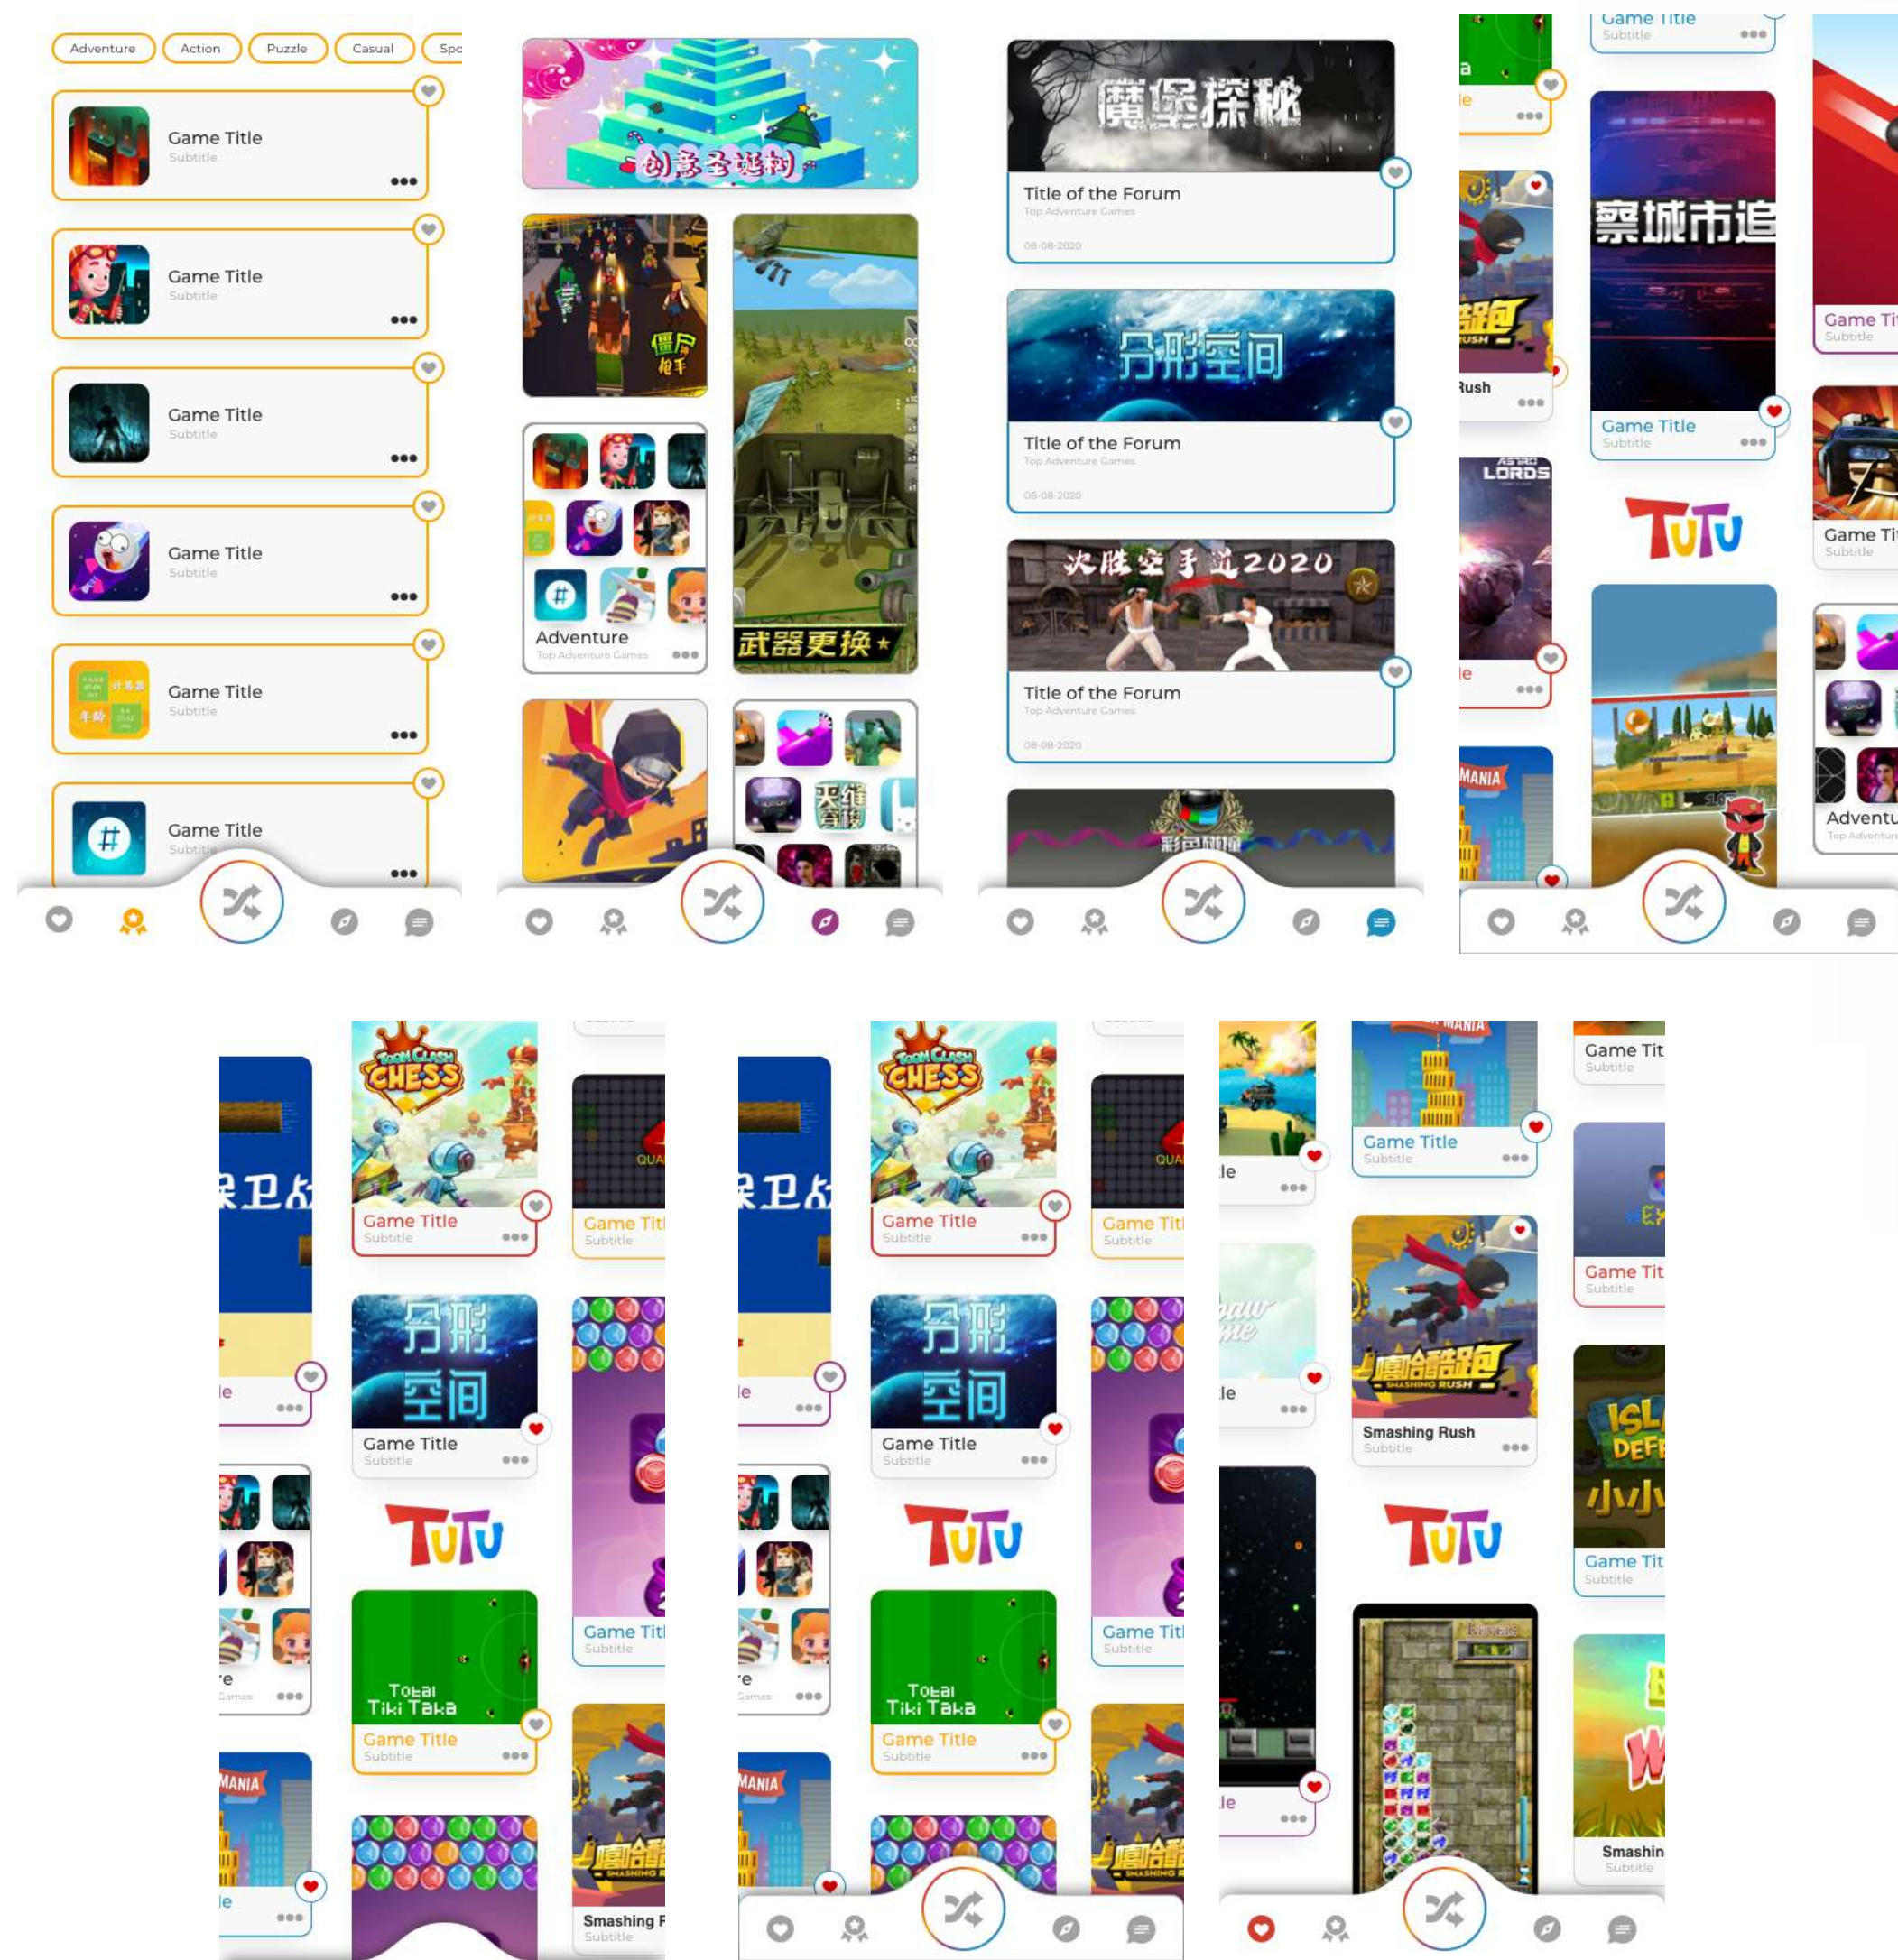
Adventure Action Puzzle Casual Spo

Game Title
Subtitle

Game Title
Subtitle

Game Title
Subtitle

Game Title
Subtitle

Game Title
Subtitle

Game Title
Subtitle

创意圣诞树

僵尸枪手

武器更换

Adventure
Top Adventure Games

魔堡探秘

Title of the Forum
Top Adventure Games
08-08-2020

分形空间

Title of the Forum
Top Adventure Games
08-08-2020

决胜空手道2020

Title of the Forum
Top Adventure Games
08-08-2020

彩色翻转

Game Title
Subtitle

Rush

LORDS

MANIA

Game Title
Subtitle

Game Ti
Subtitle

Game Ti
Subtitle

Adventu
Top Adventure

TuTu

TOON CLASH CHESS

Game Title
Subtitle

Game Titl
Subtitle

分形空间

Game Title
Subtitle

TuTu

Total Tiki Taka

Game Title
Subtitle

Game Titl
Subtitle

Smashing R
Subtitle

MANIA

TOON CLASH CHESS

Game Title
Subtitle

Game Titl
Subtitle

分形空间

Game Title
Subtitle

TuTu

Total Tiki Taka

Game Title
Subtitle

Game Titl
Subtitle

MANIA

MANIA

Game Title
Subtitle

Smashing Rush
Subtitle

TuTu

Game Tit
Subtitle

Game Tit
Subtitle

Game Tit
Subtitle

Smashin
Subtitle